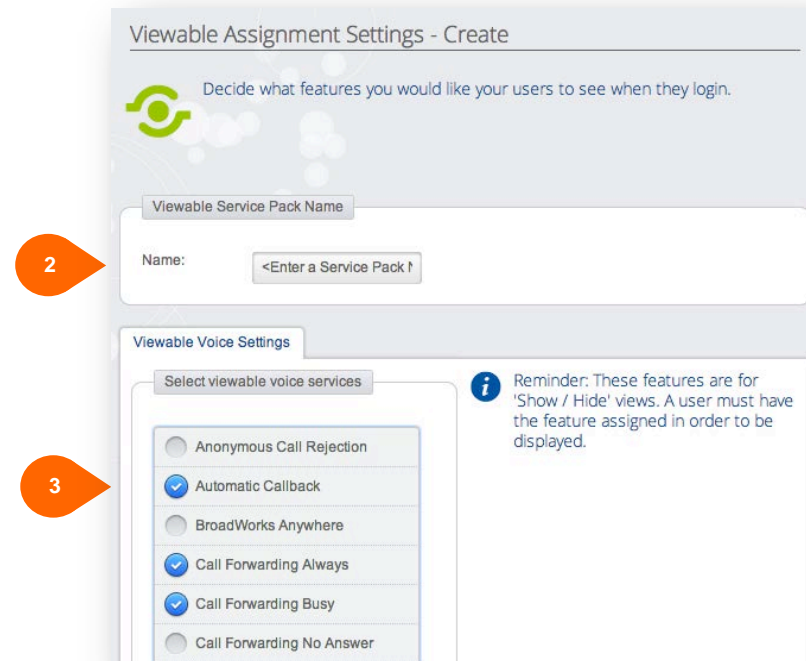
Viewable Assignment Settings - Create

Decide what features you would like your users to see when they login.

Viewable Service Pack Name

2

Name: <Enter a Service Pack N

Viewable Voice Settings

Select viewable voice services

Reminder: These features are for 'Show / Hide' views. A user must have the feature assigned in order to be displayed.

Anonymous Call Rejection

3

Automatic Callback

BroadWorks Anywhere

Call Forwarding Always

Call Forwarding Busy

Call Forwarding No Answer